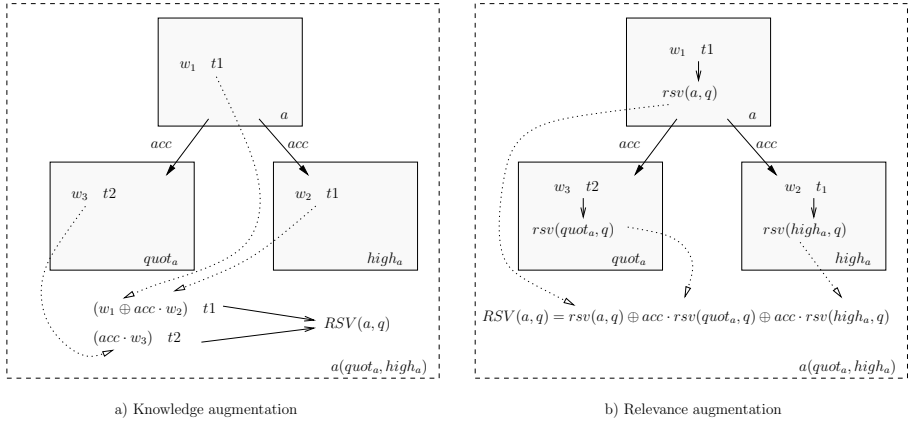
$w_1$ $t1$

$a$

$acc$

$acc$

$w_3$ $t2$

$quot_a$

$w_2$ $t1$

$high_a$

$(w_1 \oplus acc \cdot w_2)$ $t1$

$(acc \cdot w_3)$ $t2$

$RSV(a, q)$

$a(quot_a, high_a)$

a) Knowledge augmentation

$w_1$ $t1$

$rsv(a, q)$

$a$

$acc$

$acc$

$w_3$ $t2$

$rsv(quot_a, q)$

$quot_a$

$w_2$ $t_1$

$rsv(high_a, q)$

$high_a$

$RSV(a, q) = rsv(a, q) \oplus acc \cdot rsv(quot_a, q) \oplus acc \cdot rsv(high_a, q)$

$a(quot_a, high_a)$

b) Relevance augmentation